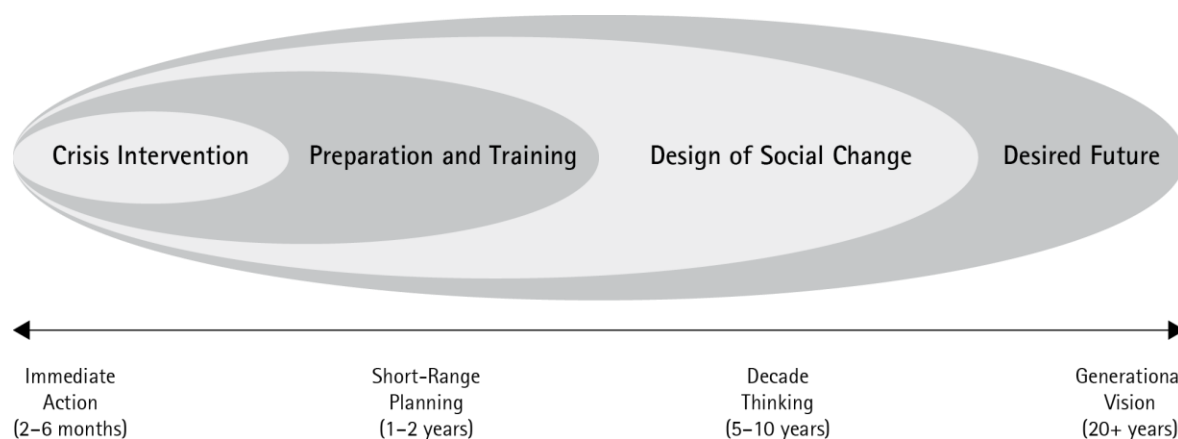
Crisis Intervention
Preparation and Training
Design of Social Change
Desired Future

Immediate Action (2–6 months)

Short-Range Planning (1–2 years)

Decade Thinking (5–10 years)

Generationa Vision (20+ years)